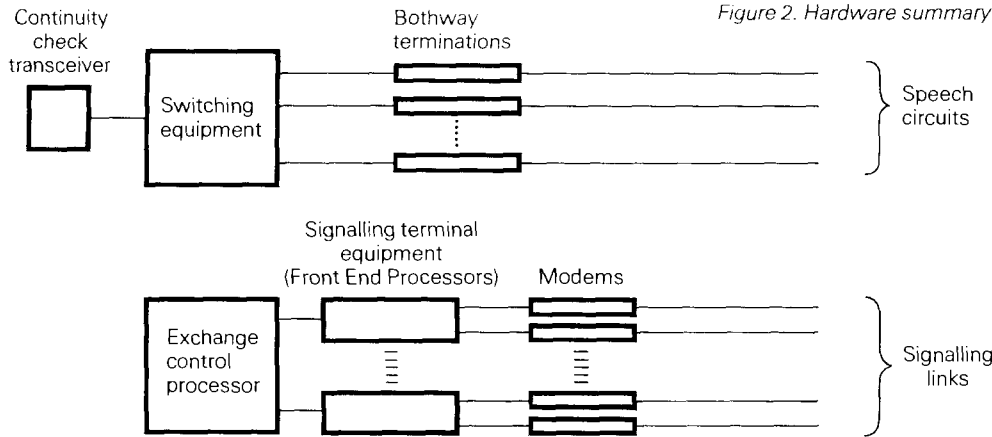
Figure 2. Hardware summary

Continuity check transceiver

Switching equipment

Bothway terminations

Speech circuits

Signalling terminal equipment (Front End Processors)

Modems

Exchange control processor

Signalling links